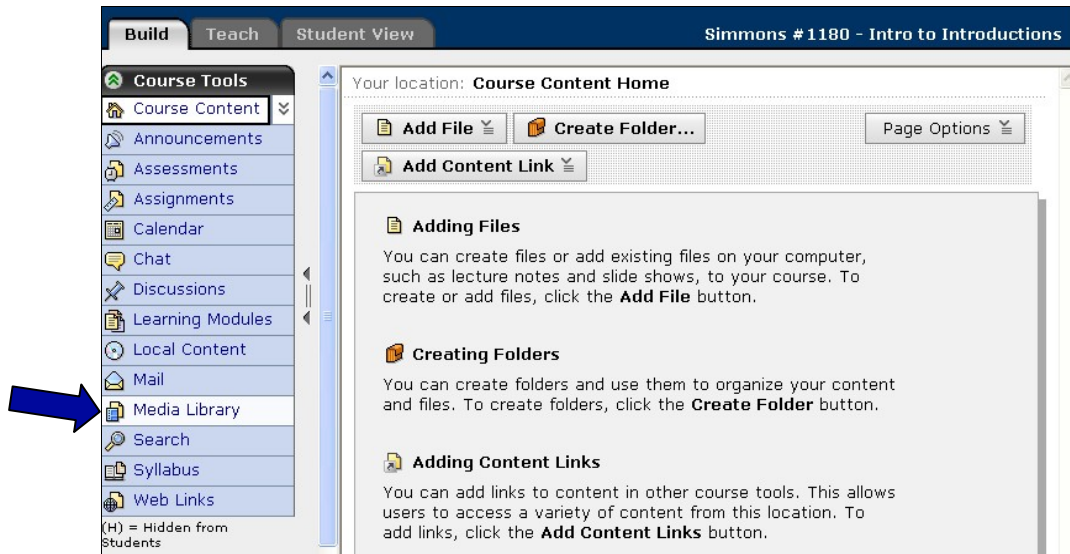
Build Teach Student View

Simmons #1180 - Intro to Introductions

Course Tools

Course Content

Announcements

Assessments

Assignments

Calendar

Chat

Discussions

Learning Modules

Local Content

Mail

Media Library

Search

Syllabus

Web Links

(H) = Hidden from Students

Your location: **Course Content Home**

Add File

Create Folder...

Page Options

Add Content Link

**Adding Files**

You can create files or add existing files on your computer, such as lecture notes and slide shows, to your course. To create or add files, click the **Add File** button.

**Creating Folders**

You can create folders and use them to organize your content and files. To create folders, click the **Create Folder** button.

**Adding Content Links**

You can add links to content in other course tools. This allows users to access a variety of content from this location. To add links, click the **Add Content Links** button.